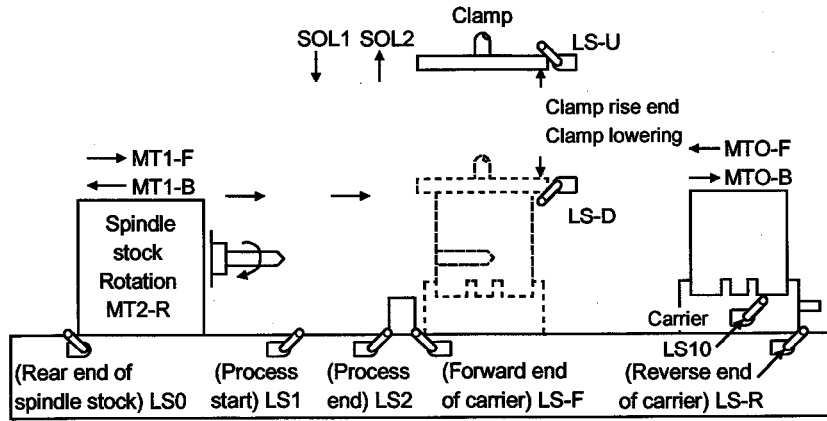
Clamp
SOL1 SOL2
LS-U
Clamp rise end
Clamp lowering
MT1-F
MT1-B
MTO-F
MTO-B
Spindle stock Rotation MT2-R
LS-D
Carrier
LS10
(Rear end of spindle stock) LS0
(Process start) LS1
(Process end) LS2
(Forward end of carrier) LS-F
(Reverse end of carrier) LS-R